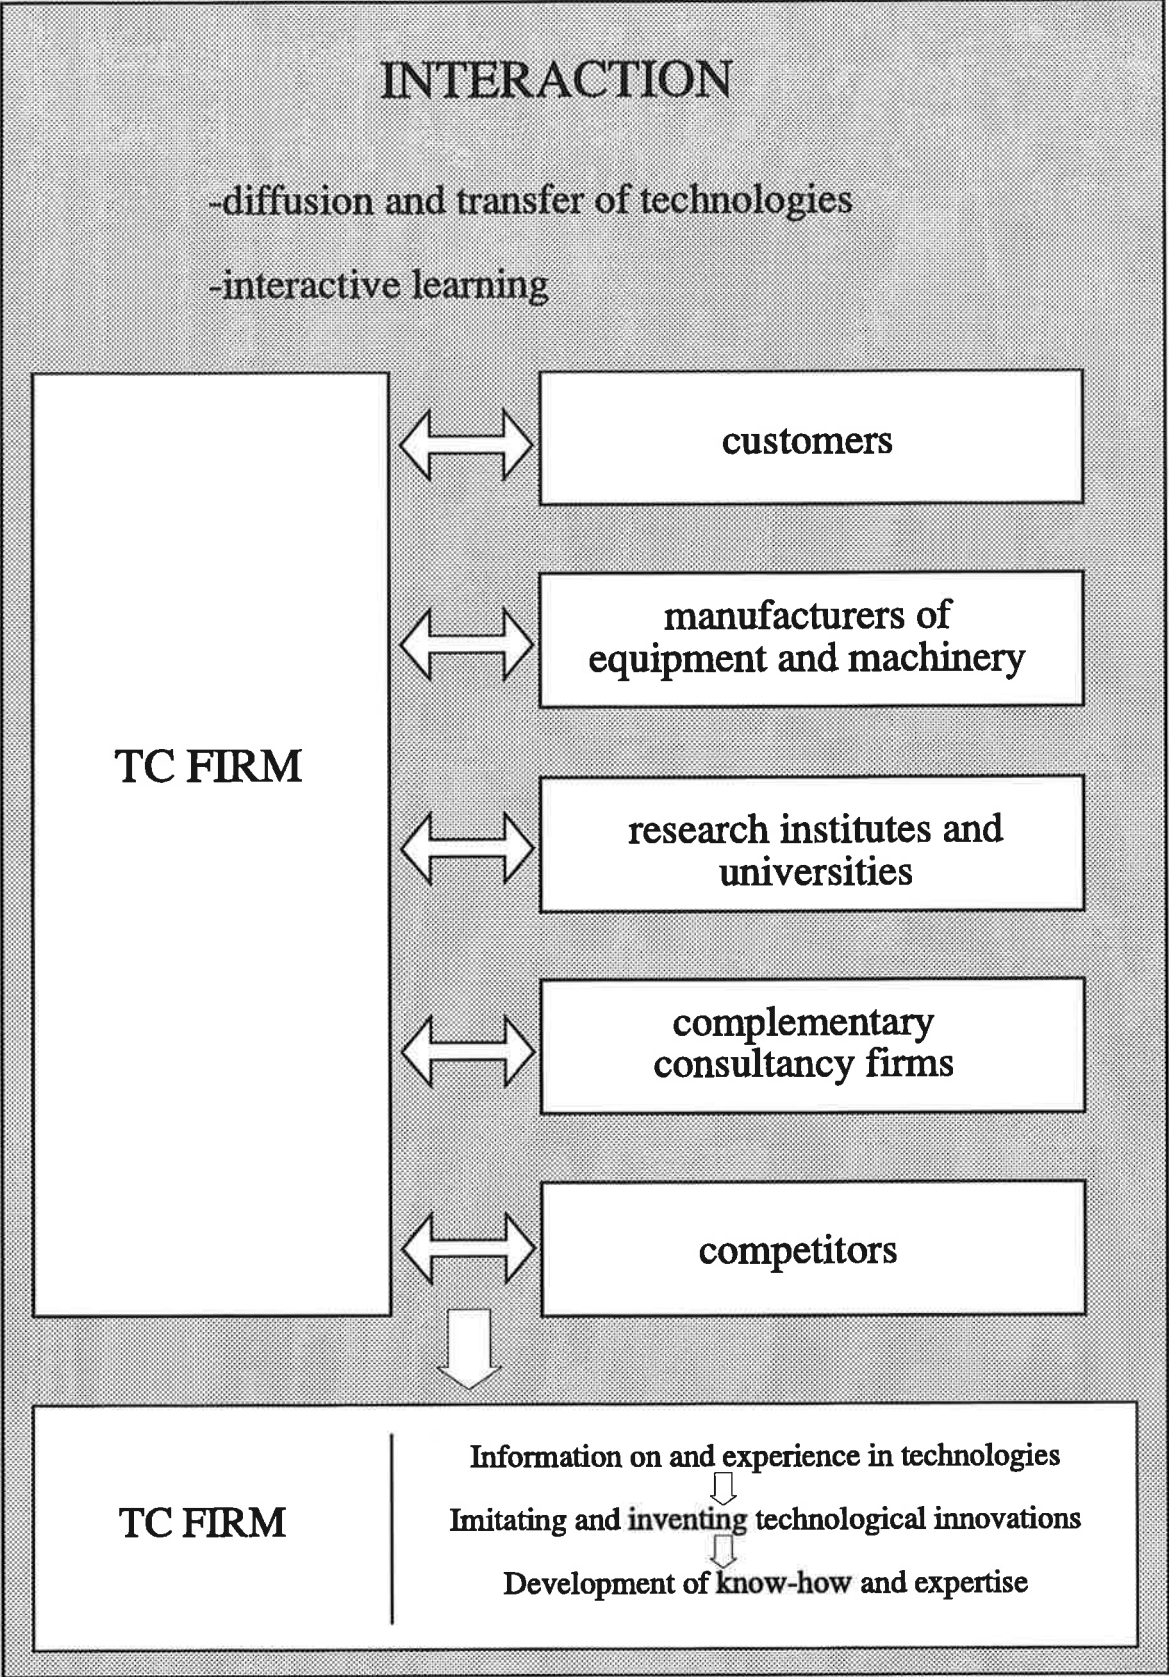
INTERACTION

-diffusion and transfer of technologies

-interactive learning

TC FIRM

customers

manufacturers of equipment and machinery

research institutes and universities

complementary consultancy firms

competitors

TC FIRM

Information on and experience in technologies

Imitating and inventing technological innovations

Development of know-how and expertise